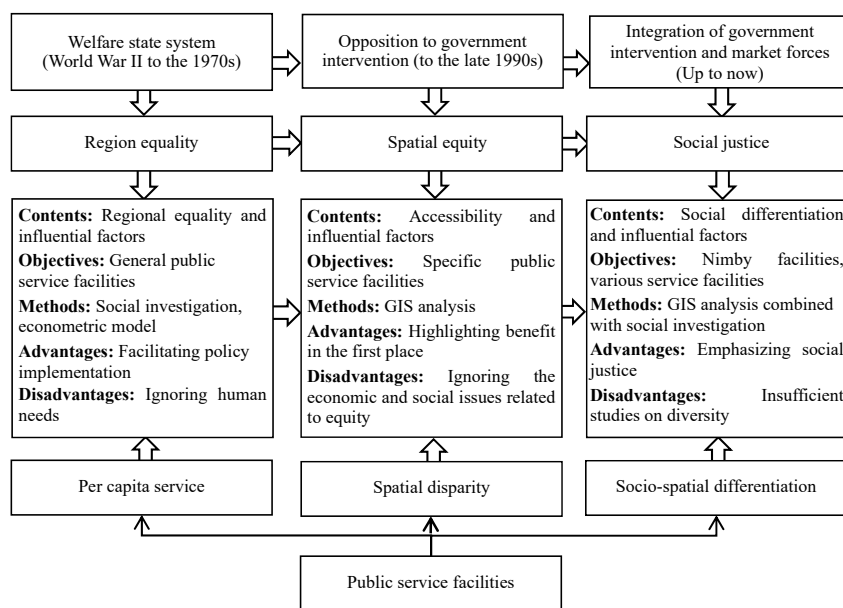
Welfare state system (World War II to the 1970s)

Opposition to government intervention (to the late 1990s)

Integration of government intervention and market forces (Up to now)

Region equality

Spatial equity

Social justice

**Contents:** Regional equality and influential factors
**Objectives:** General public service facilities
**Methods:** Social investigation, econometric model
**Advantages:** Facilitating policy implementation
**Disadvantages:** Ignoring human needs

**Contents:** Accessibility and influential factors
**Objectives:** Specific public service facilities
**Methods:** GIS analysis
**Advantages:** Highlighting benefit in the first place
**Disadvantages:** Ignoring the economic and social issues related to equity

**Contents:** Social differentiation and influential factors
**Objectives:** Nimby facilities, various service facilities
**Methods:** GIS analysis combined with social investigation
**Advantages:** Emphasizing social justice
**Disadvantages:** Insufficient studies on diversity

Per capita service

Spatial disparity

Socio-spatial differentiation

Public service facilities